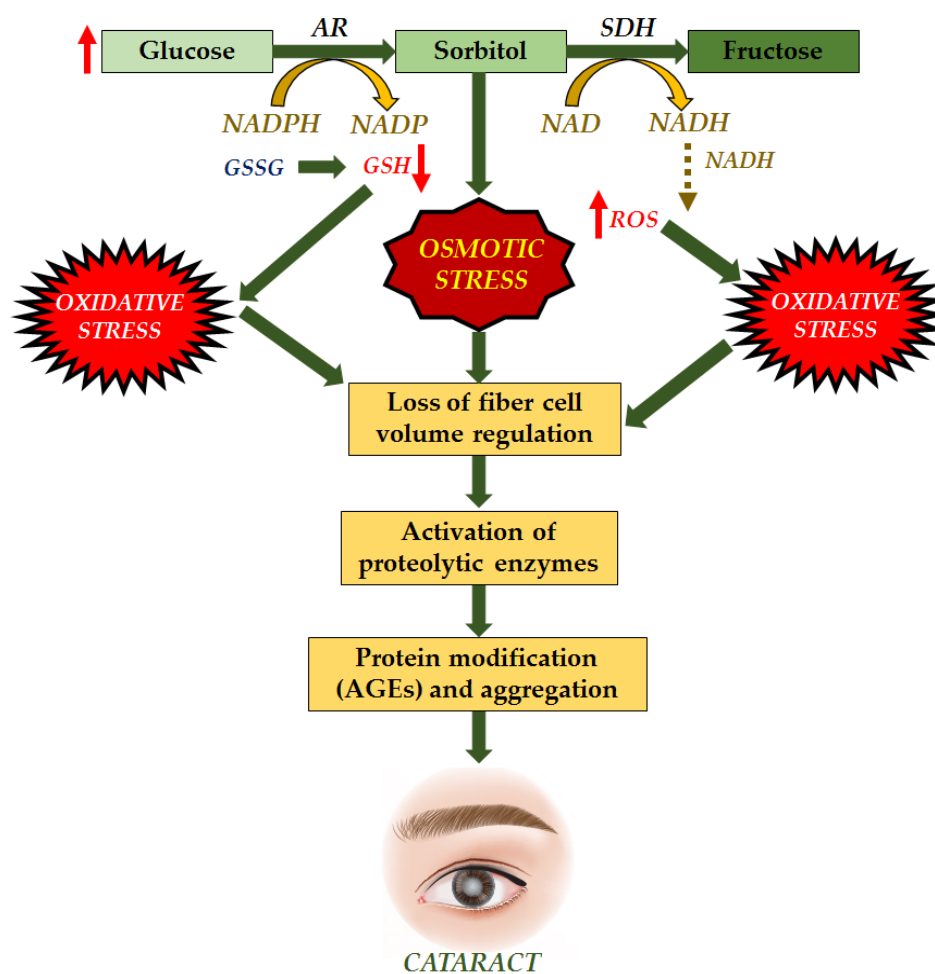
Glucose
AR
Sorbitol
SDH
Fructose
NADPH
NADP
NAD
NADH
GSSG
GSH
NADH
ROS
OSMOTIC STRESS
OXIDATIVE STRESS
OXIDATIVE STRESS
Loss of fiber cell volume regulation
Activation of proteolytic enzymes
Protein modification (AGEs) and aggregation
CATARACT